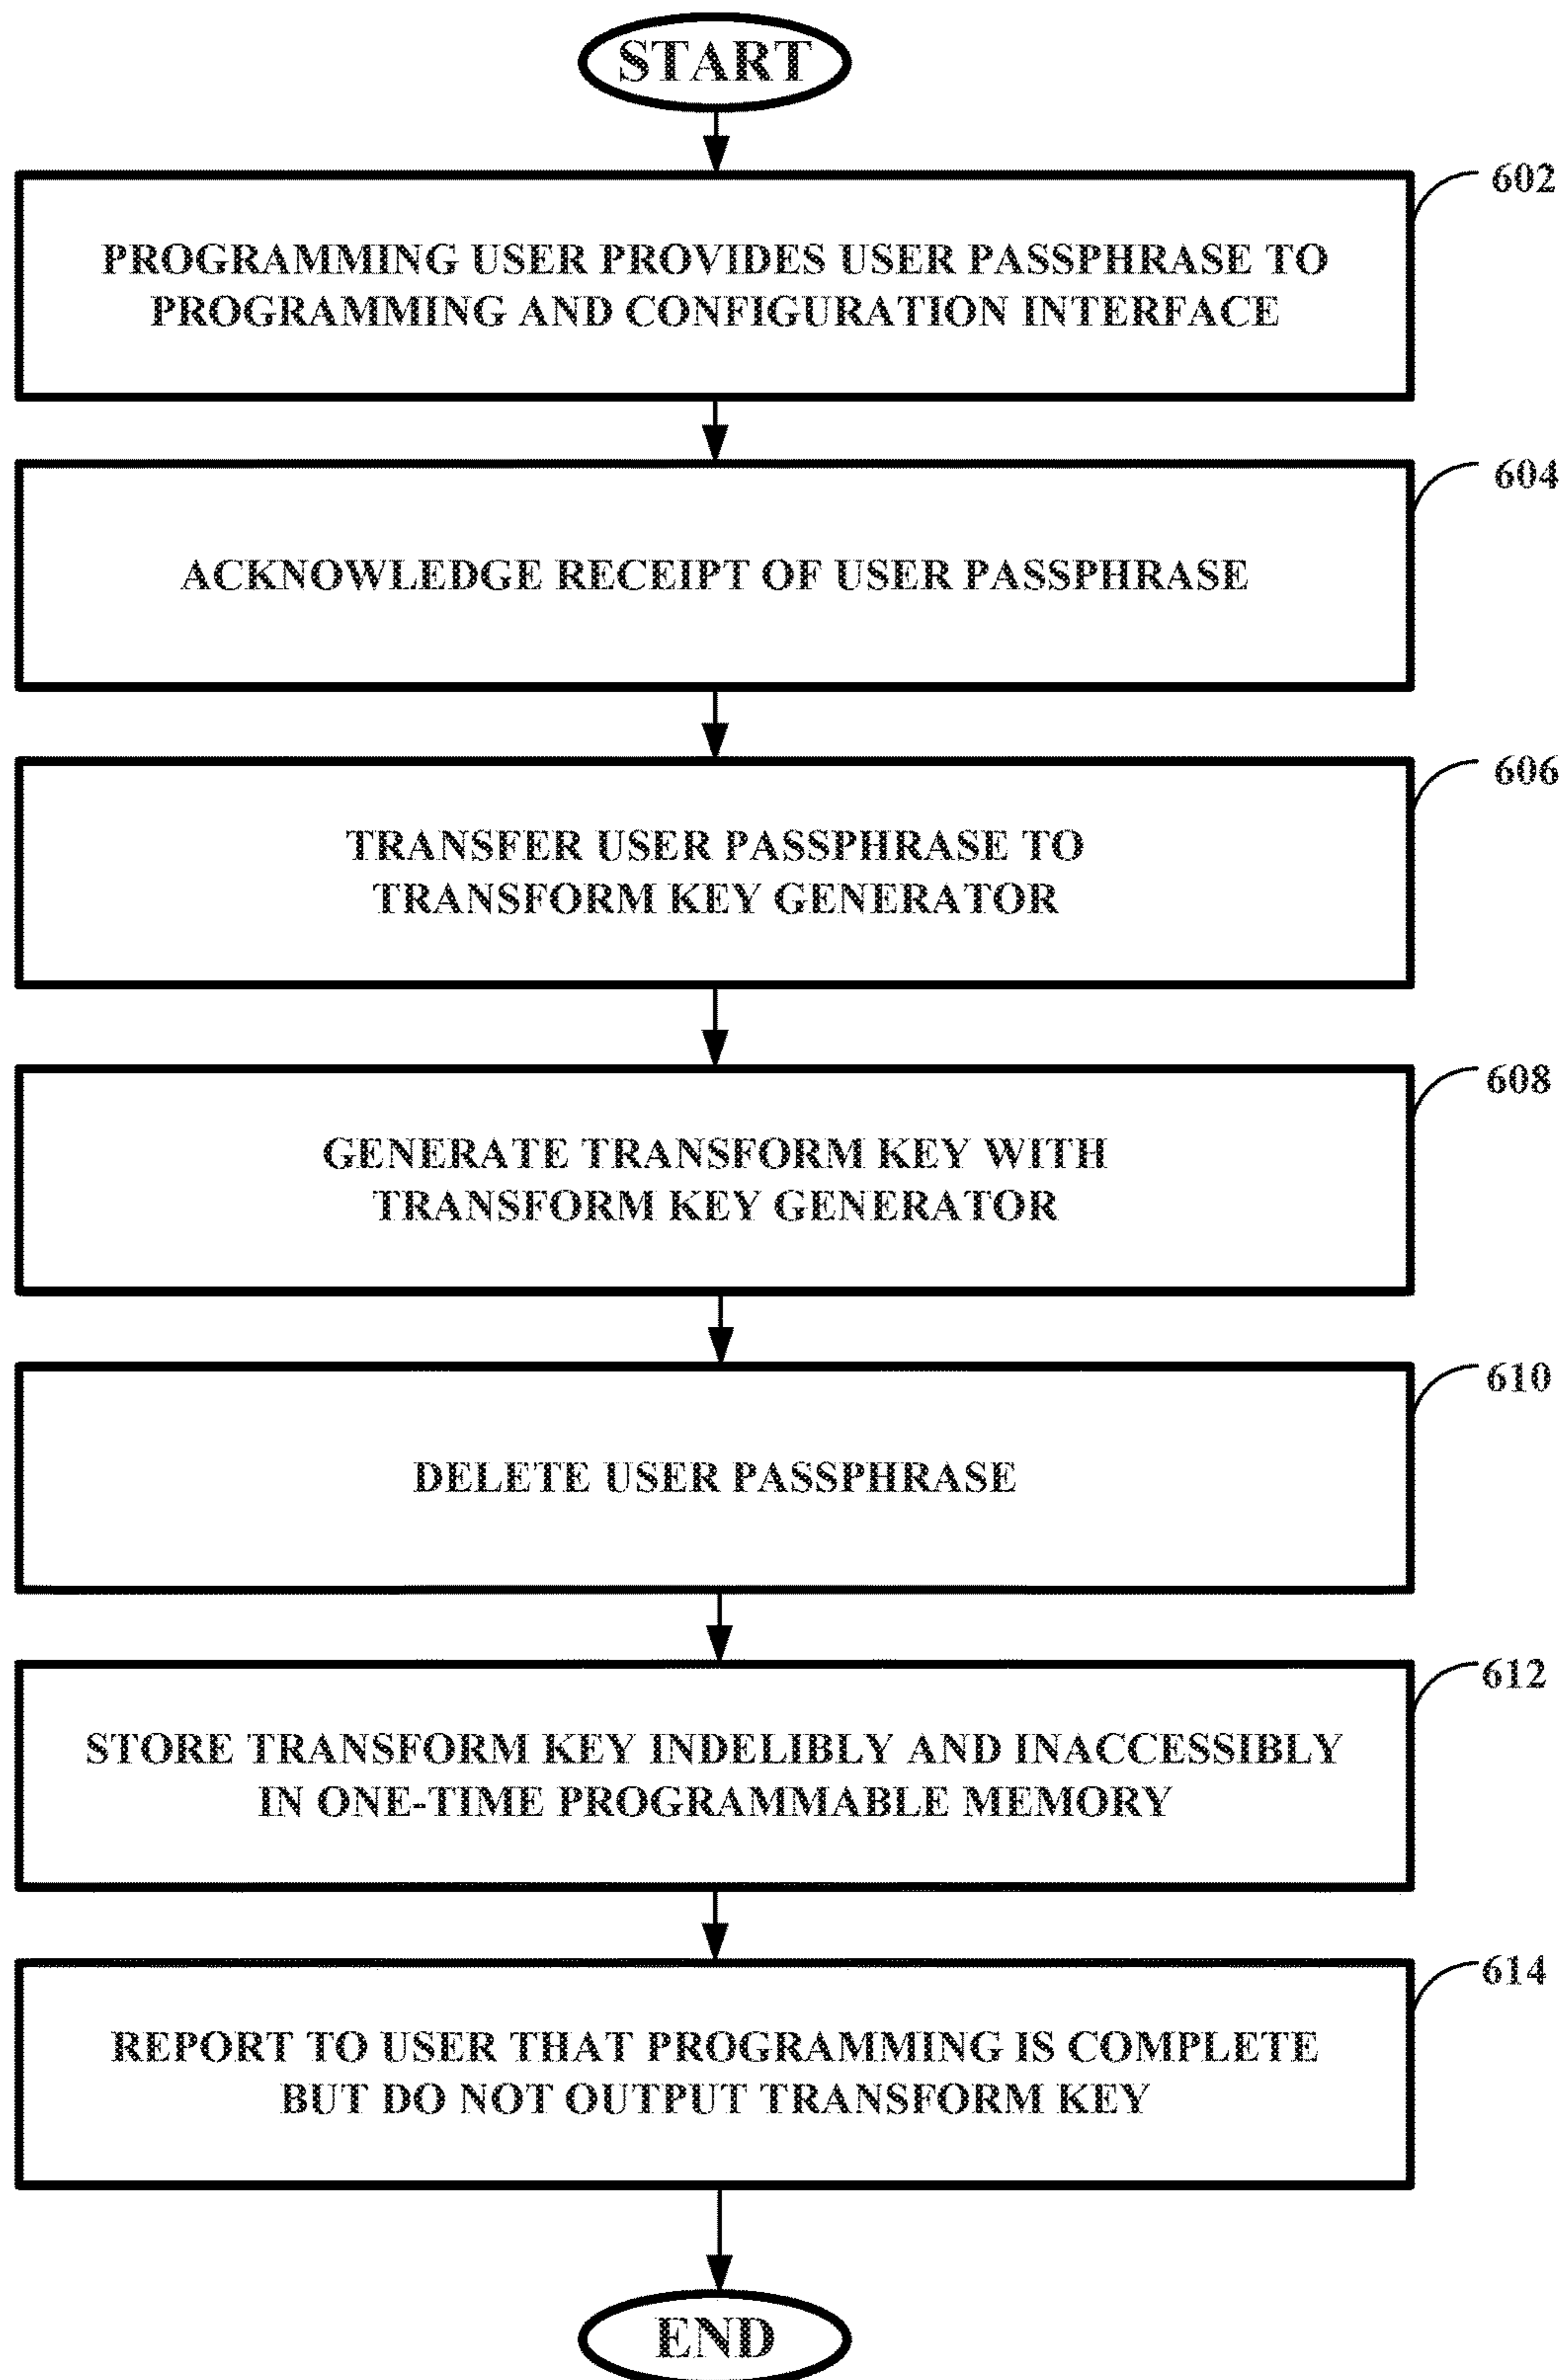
START

602

PROGRAMMING USER PROVIDES USER PASSPHRASE TO PROGRAMMING AND CONFIGURATION INTERFACE

604

ACKNOWLEDGE RECEIPT OF USER PASSPHRASE

606

TRANSFER USER PASSPHRASE TO TRANSFORM KEY GENERATOR

608

GENERATE TRANSFORM KEY WITH TRANSFORM KEY GENERATOR

610

DELETE USER PASSPHRASE

612

STORE TRANSFORM KEY INDELIBLY AND INACCESSIBLY IN ONE-TIME PROGRAMMABLE MEMORY

614

REPORT TO USER THAT PROGRAMMING IS COMPLETE BUT DO NOT OUTPUT TRANSFORM KEY

END